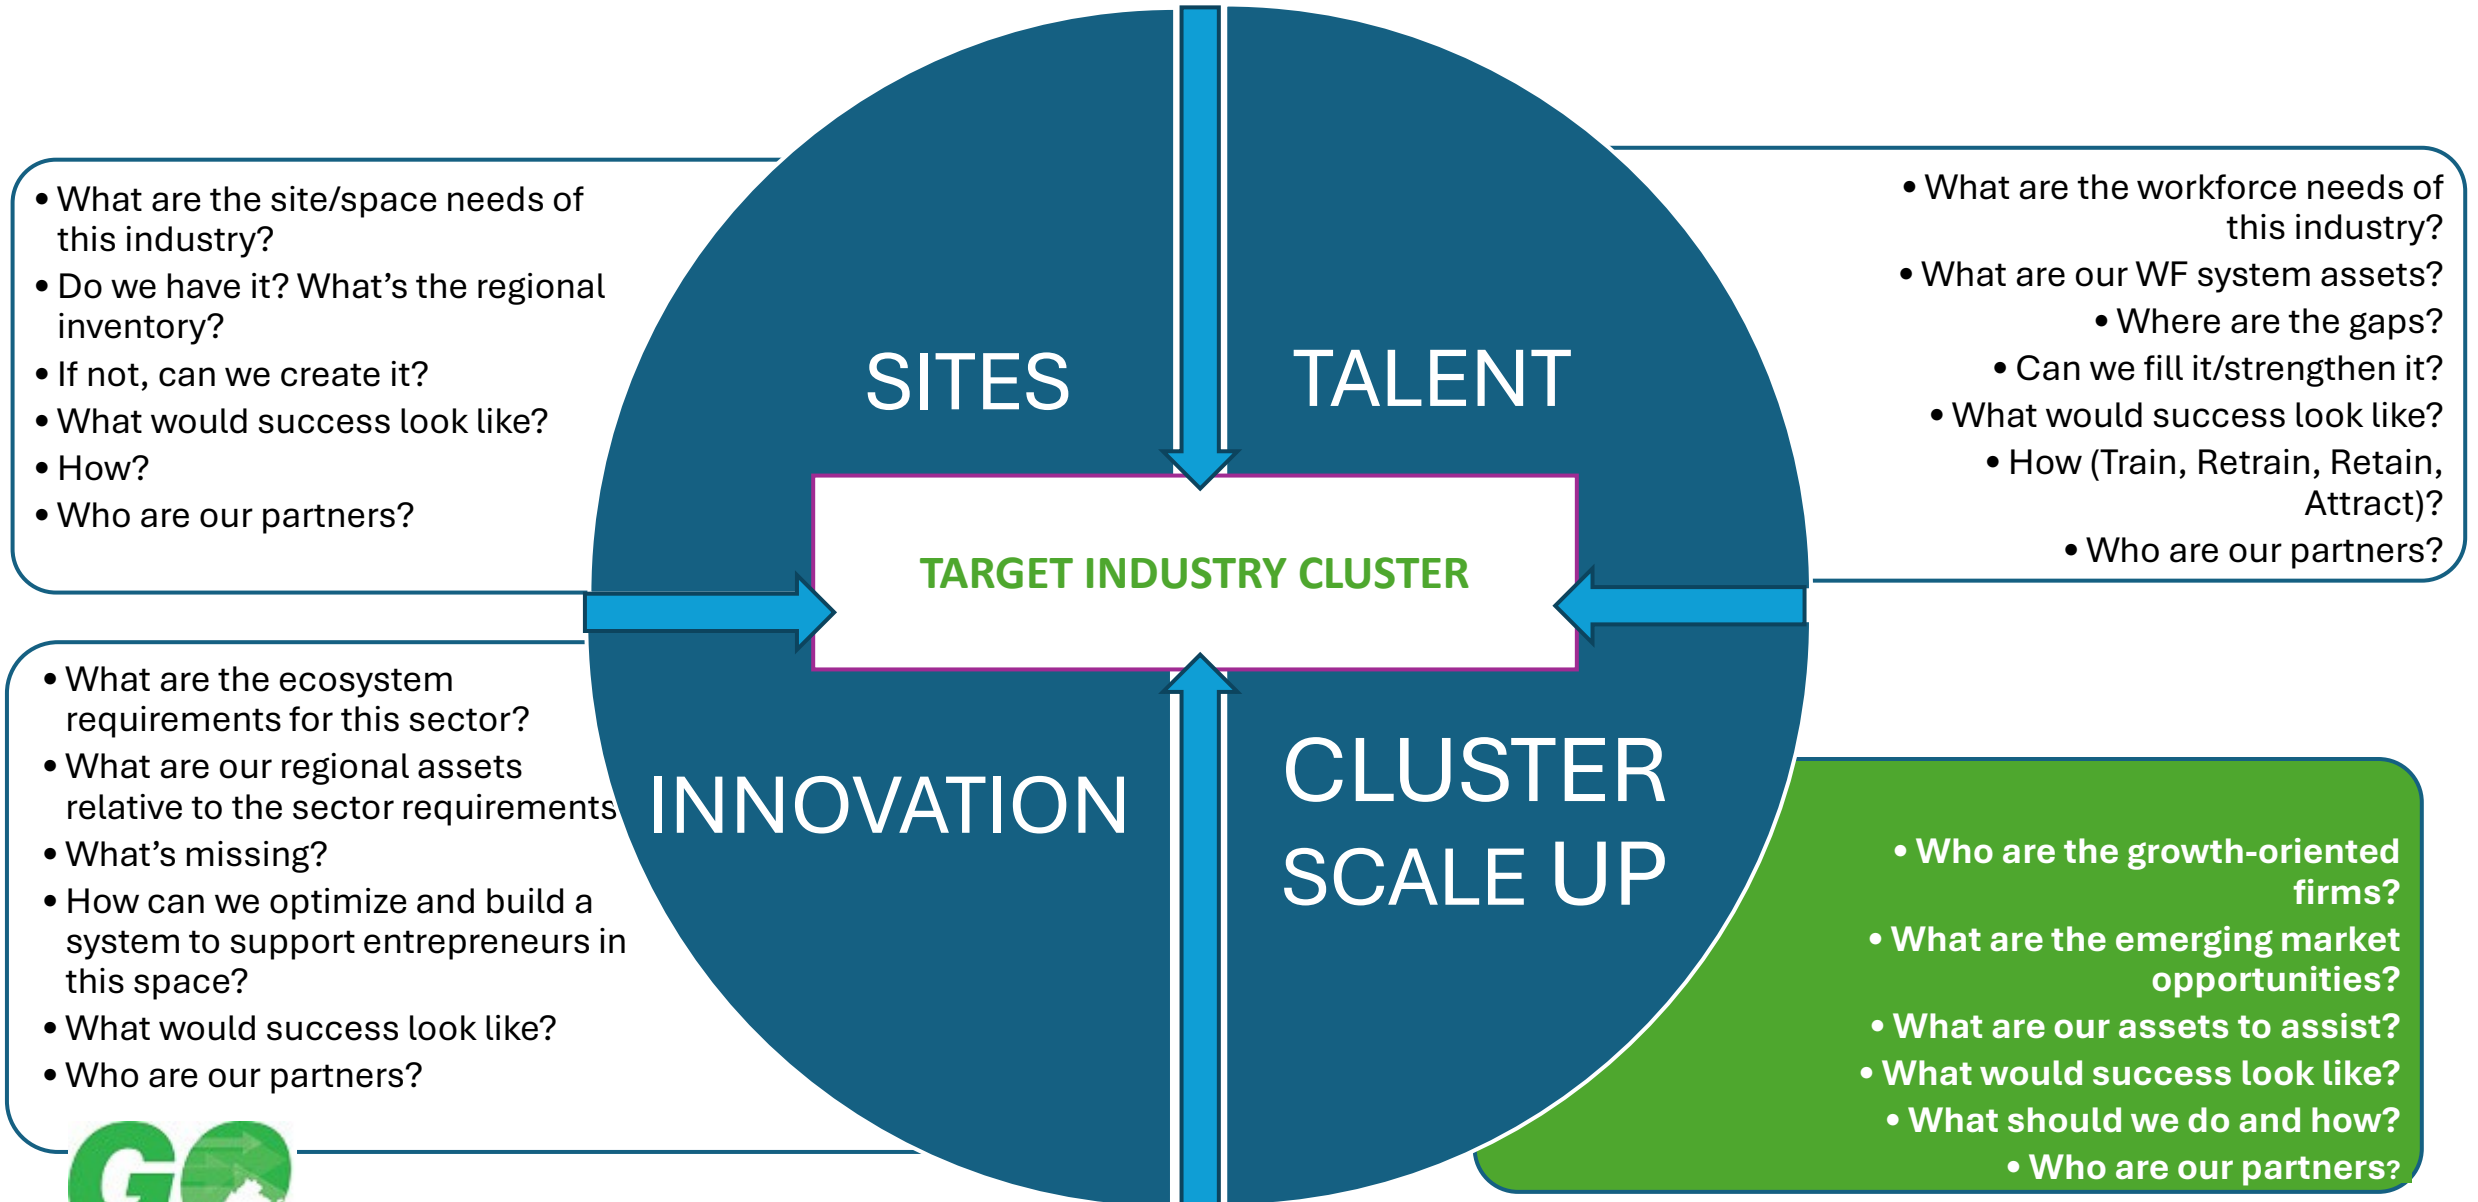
• What are the site/space needs of this industry?
• Do we have it? What's the regional inventory?
• If not, can we create it?
• What would success look like?
• How?
• Who are our partners?

SITES

TALENT

• What are the workforce needs of this industry?
• What are our WF system assets?
• Where are the gaps?
• Can we fill it/strengthen it?
• What would success look like?
• How (Train, Retrain, Retain, Attract)?
• Who are our partners?

TARGET INDUSTRY CLUSTER

• What are the ecosystem requirements for this sector?
• What are our regional assets relative to the sector requirements
• What's missing?
• How can we optimize and build a system to support entrepreneurs in this space?
• What would success look like?
• Who are our partners?

INNOVATION

CLUSTER SCALE UP

• Who are the growth-oriented firms?
• What are the emerging market opportunities?
• What are our assets to assist?
• What would success look like?
• What should we do and how?
• Who are our partners?

GO